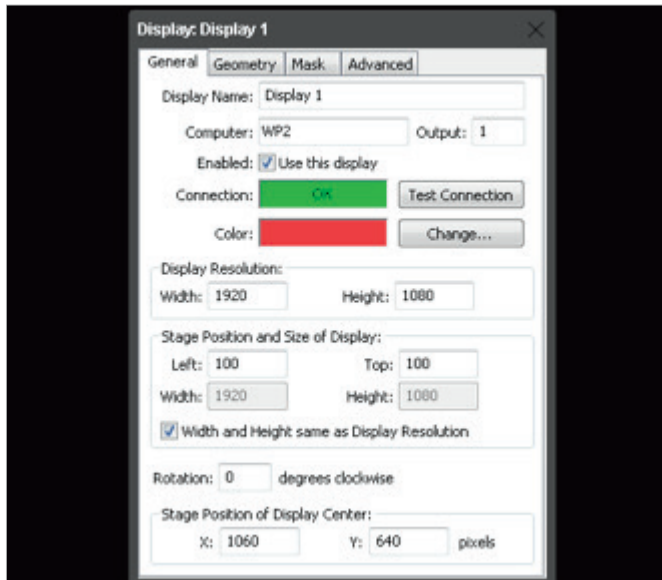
Display: Display 1

General | Geometry | Mask | Advanced

Display Name: Display 1

Computer: WP2 Output: 1

Enabled: Use this display

Connection: OK Test Connection

Color: Change...

Display Resolution:

Width: 1920 Height: 1080

Stage Position and Size of Display:

Left: 100 Top: 100

Width: 1920 Height: 1080

Width and Height same as Display Resolution

Rotation: 0 degrees clockwise

Stage Position of Display Center:

X: 1060 Y: 640 pixels